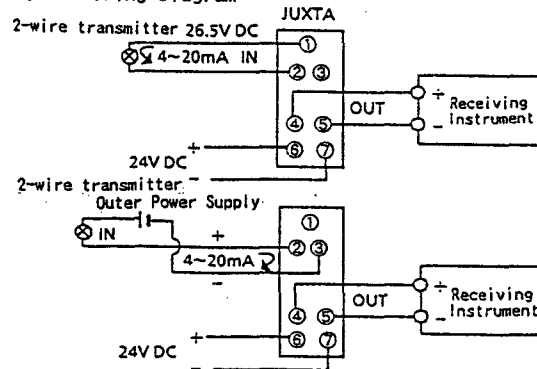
JUXTA

2-wire transmitter 26.5V DC

4~20mA IN

①

② ③

OUT

④ ⑤

+ Receiving
_ Instrument

24V DC +

⑥ ⑦

-

2-wire transmitter

Outer Power Supply

IN

+

4~20mA

-

①

② ③

OUT

④ ⑤

+ Receiving
_ Instrument

24V DC +

⑥ ⑦

-